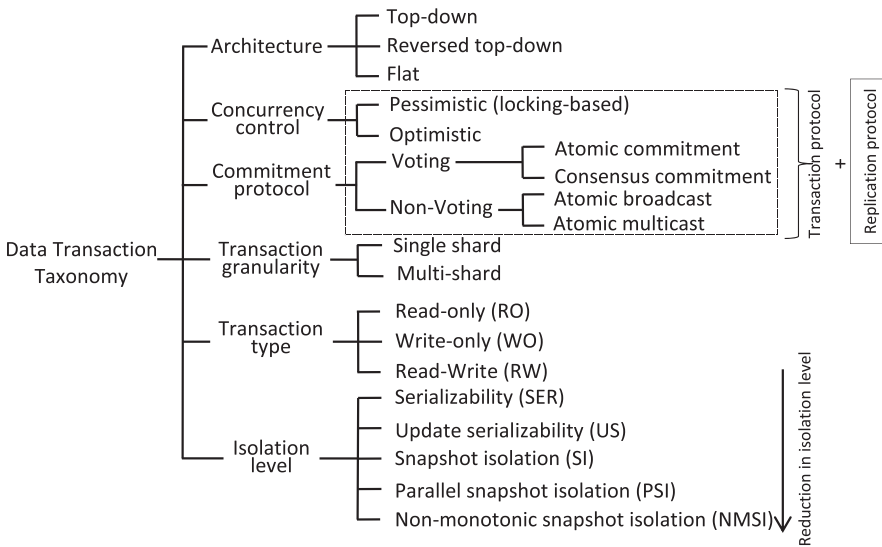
Data Transaction Taxonomy

Architecture
Top-down
Reversed top-down
Flat

Concurrency control
Pessimistic (locking-based)
Optimistic

Commitment protocol
Voting
Atomic commitment
Consensus commitment
Non-Voting
Atomic broadcast
Atomic multicast

Transaction protocol
+
Replication protocol

Transaction granularity
Single shard
Multi-shard

Transaction type
Read-only (RO)
Write-only (WO)
Read-Write (RW)

Isolation level
Serializability (SER)
Update serializability (US)
Snapshot isolation (SI)
Parallel snapshot isolation (PSI)
Non-monotonic snapshot isolation (NMSI)

Reduction in isolation level